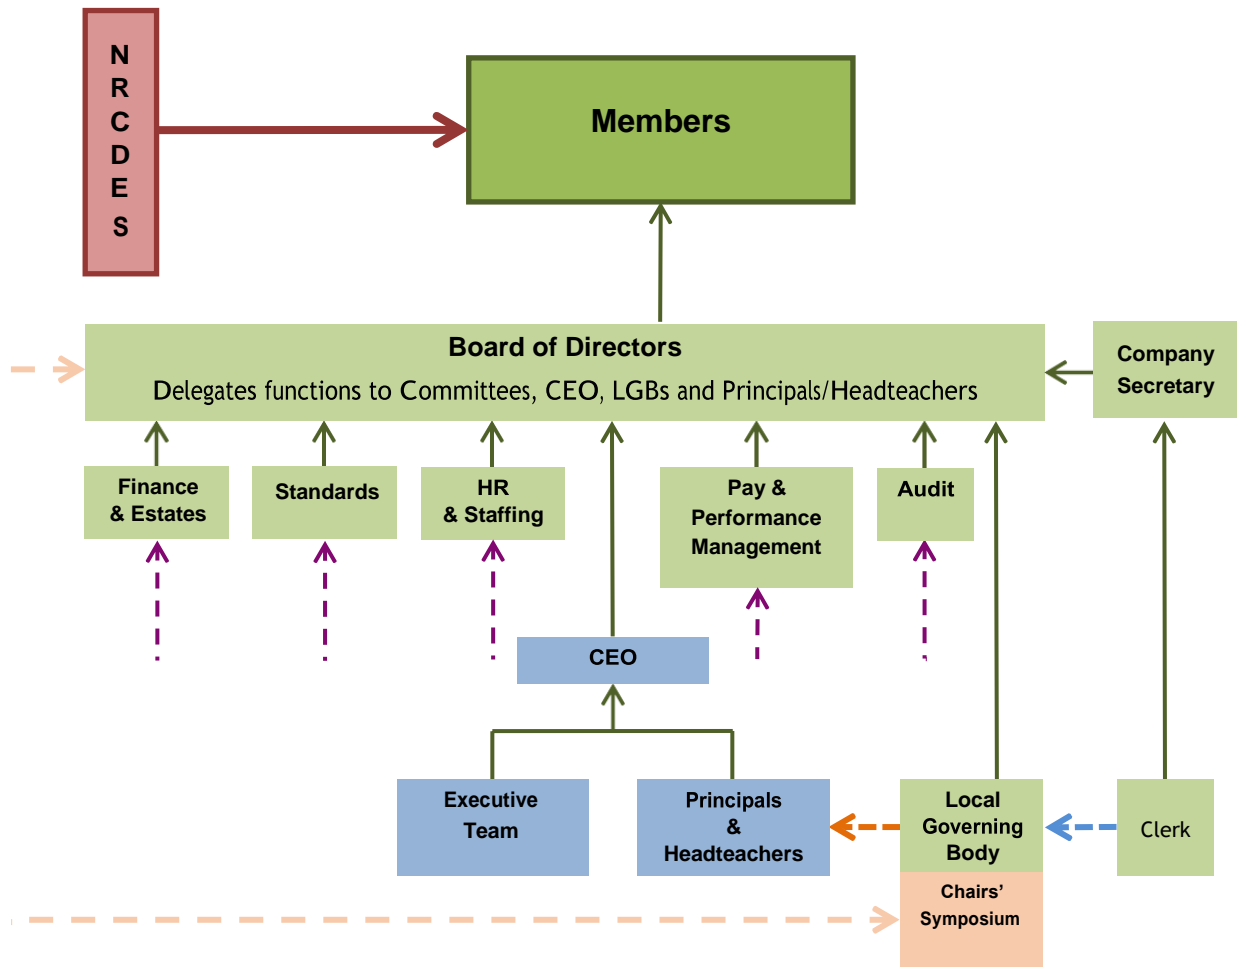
N
R
C
D
E
S

Members

Board of Directors

Delegates functions to Committees, CEO, LGBs and Principals/Headteachers

Company Secretary

Finance & Estates

Standards

HR & Staffing

Pay & Performance Management

Audit

CEO

Executive Team

Principals & Headteachers

Local Governing Body

Chairs' Symposium

Clerk